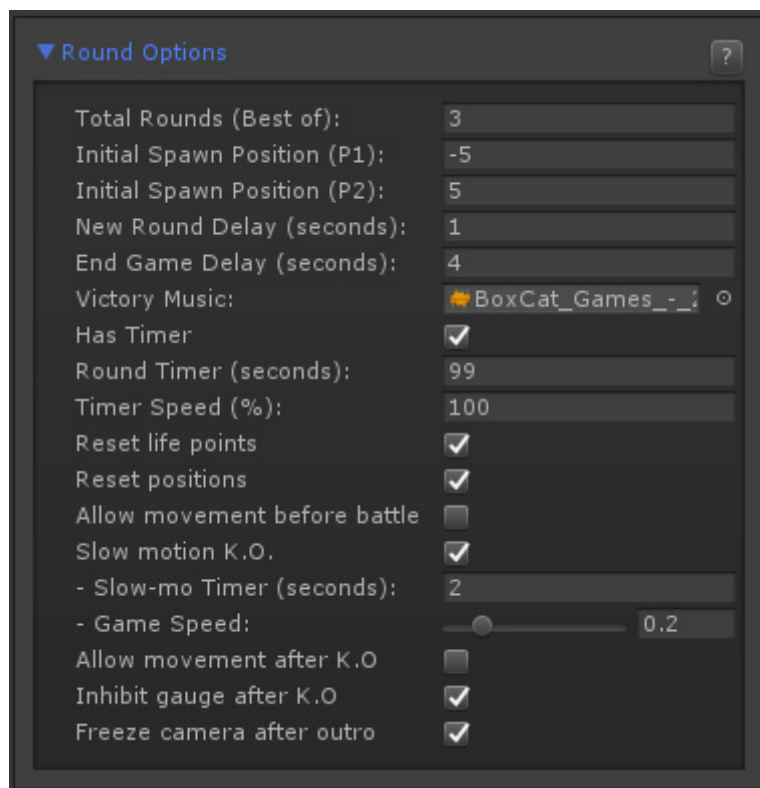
Round Options

?

| | |
|---|---|
| Total Rounds (Best of): | 3 |
| Initial Spawn Position (P1): | -5 |
| Initial Spawn Position (P2): | 5 |
| New Round Delay (seconds): | 1 |
| End Game Delay (seconds): | 4 |
| Victory Music: | BoxCat_Games_-_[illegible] |
| Has Timer | |
| Round Timer (seconds): | 99 |
| Timer Speed (%): | 100 |
| Reset life points | |
| Reset positions | |
| Allow movement before battle | |
| Slow motion K.O. | |
| - Slow-mo Timer (seconds): | 2 |
| - Game Speed: | 0.2 |
| Allow movement after K.O | |
| Inhibit gauge after K.O | |
| Freeze camera after outro | |